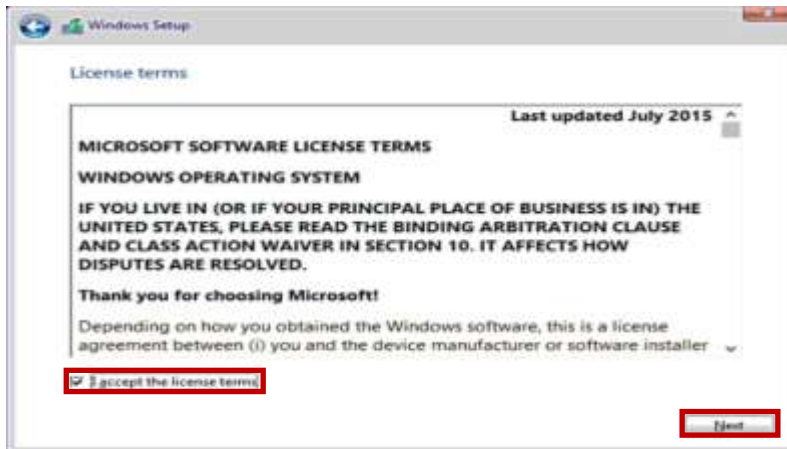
Windows Setup

License terms

Last updated July 2015

MICROSOFT SOFTWARE LICENSE TERMS

WINDOWS OPERATING SYSTEM

IF YOU LIVE IN (OR IF YOUR PRINCIPAL PLACE OF BUSINESS IS IN) THE UNITED STATES, PLEASE READ THE BINDING ARBITRATION CLAUSE AND CLASS ACTION WAIVER IN SECTION 10. IT AFFECTS HOW DISPUTES ARE RESOLVED.

Thank you for choosing Microsoft!

Depending on how you obtained the Windows software, this is a license agreement between (i) you and the device manufacturer or software installer

I accept the license terms

Next